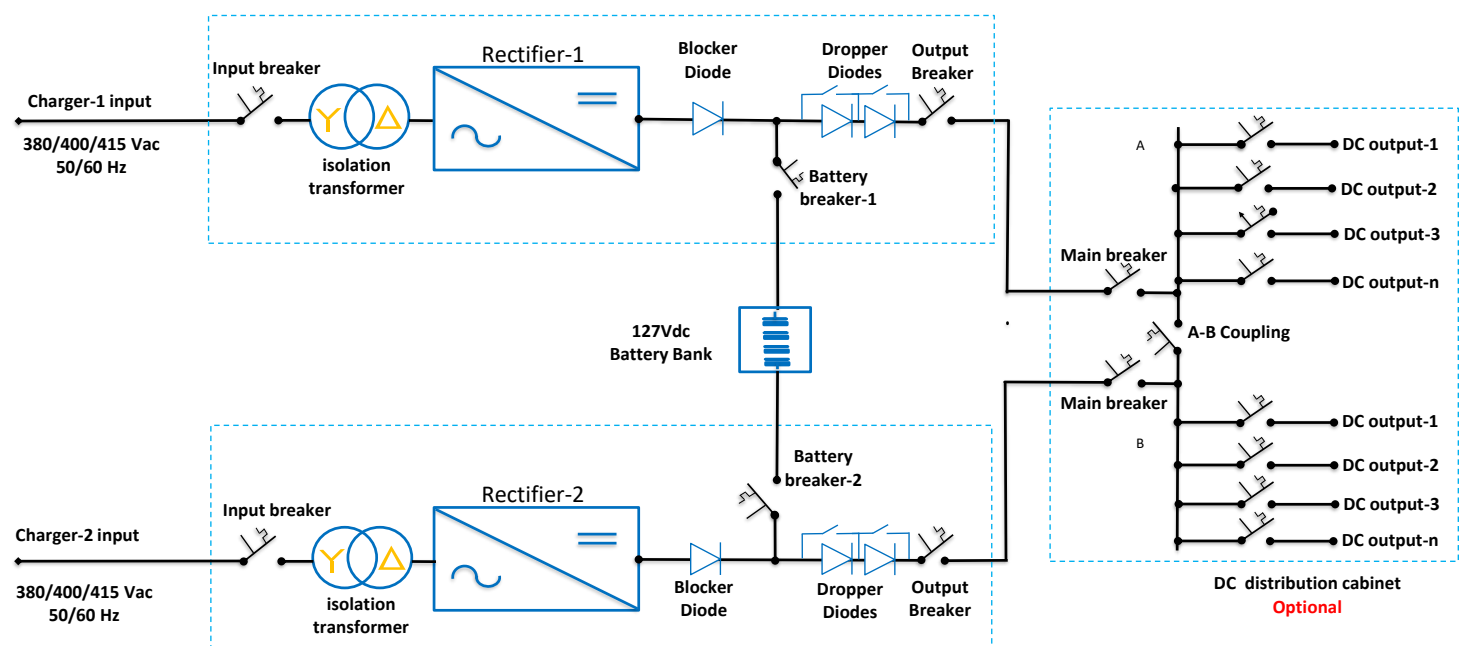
Charger-1 input

380/400/415 Vac
50/60 Hz

Input breaker

isolation transformer

Rectifier-1

Blocker Diode

Dropper Diodes

Output Breaker

Battery breaker-1

127Vdc
Battery Bank

A

DC output-1

DC output-2

DC output-3

DC output-n

Main breaker

A-B Coupling

Main breaker

B

DC output-1

DC output-2

DC output-3

DC output-n

Battery breaker-2

Charger-2 input

380/400/415 Vac
50/60 Hz

Input breaker

isolation transformer

Rectifier-2

Blocker Diode

Dropper Diodes

Output Breaker

DC distribution cabinet
Optional